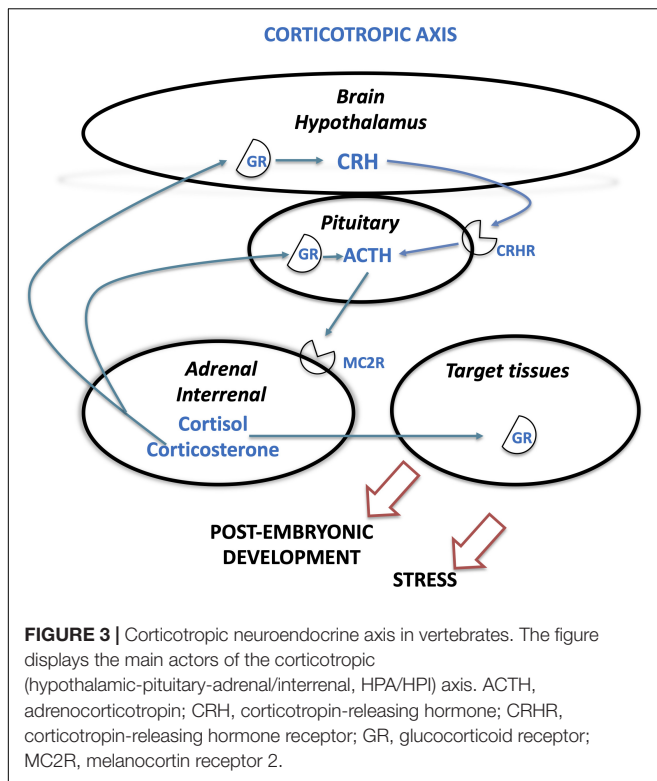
CORTICOTROPIC AXIS

Brain
Hypothalamus

GR

CRH

Pituitary

GR

ACTH

CRHR

MC2R

Adrenal
Interrenal

Cortisol
Corticosterone

Target tissues

GR

POST-EMBRYONIC
DEVELOPMENT

STRESS

FIGURE 3 | Corticotropic neuroendocrine axis in vertebrates. The figure displays the main actors of the corticotropic (hypothalamic-pituitary-adrenal/interrenal, HPA/HPI) axis. ACTH, adrenocorticotropin; CRH, corticotropin-releasing hormone; CRHR, corticotropin-releasing hormone receptor; GR, glucocorticoid receptor; MC2R, melanocortin receptor 2.